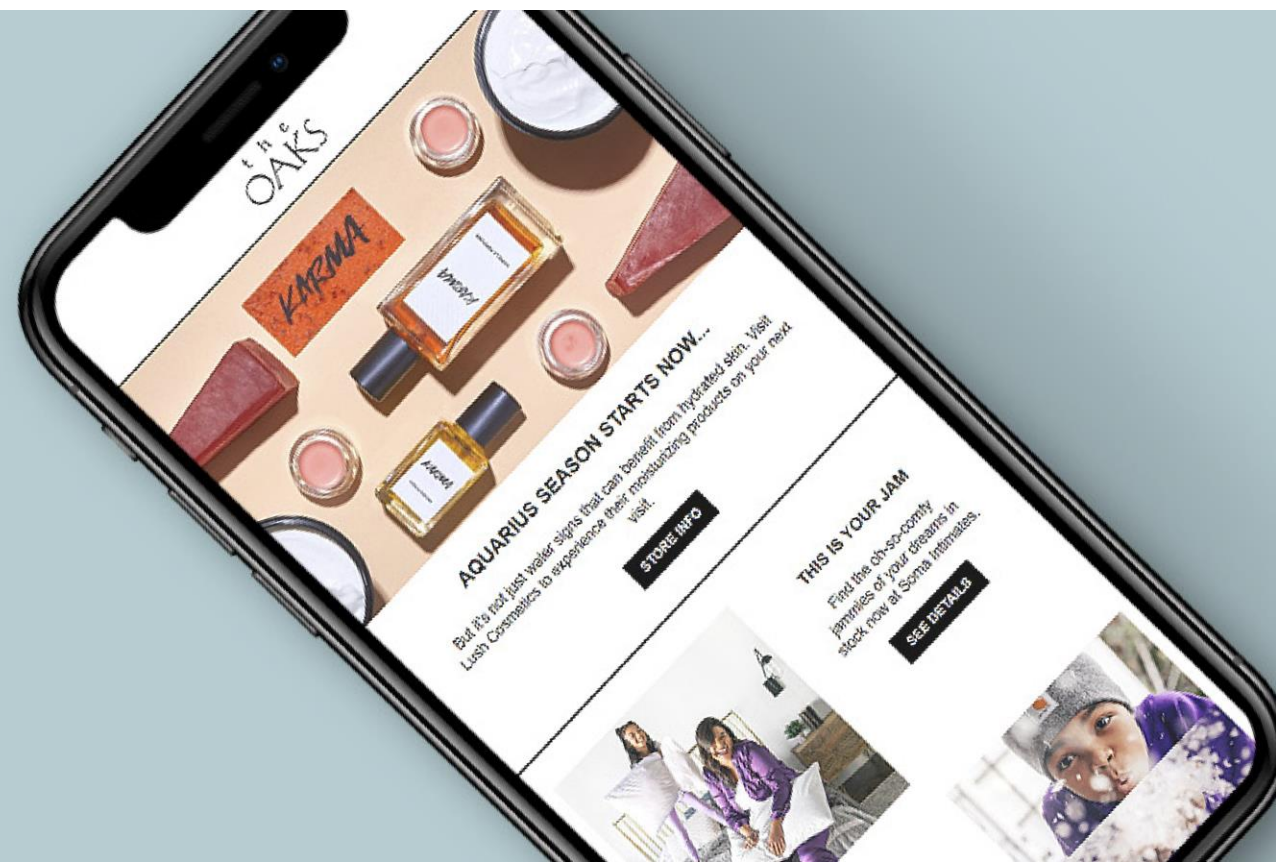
the OAKS

KARMA

KARMA

KARMA

AQUARIUS SEASON STARTS NOW...

But it's not just water signs that can benefit from hydrated skin. Visit Lush Cosmetics to experience their moisturizing products on your next visit.

STORE INFO

THIS IS YOUR JAM

Find the oh-so-comfy jammies of your dreams in stock now at Soma Intimates.

SEE DETAILS